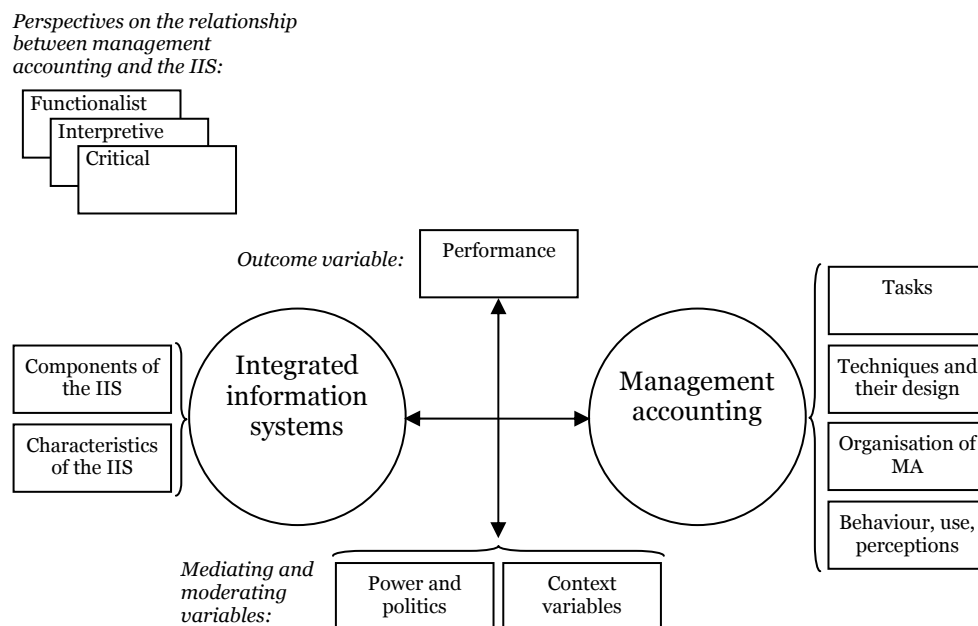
Perspectives on the relationship between management accounting and the IIS:

Functionalist

Interpretive

Critical

Outcome variable:

Performance

Components of the IIS

Characteristics of the IIS

Integrated information systems

Management accounting

Tasks

Techniques and their design

Organisation of MA

Behaviour, use, perceptions

Mediating and moderating variables:

Power and politics

Context variables